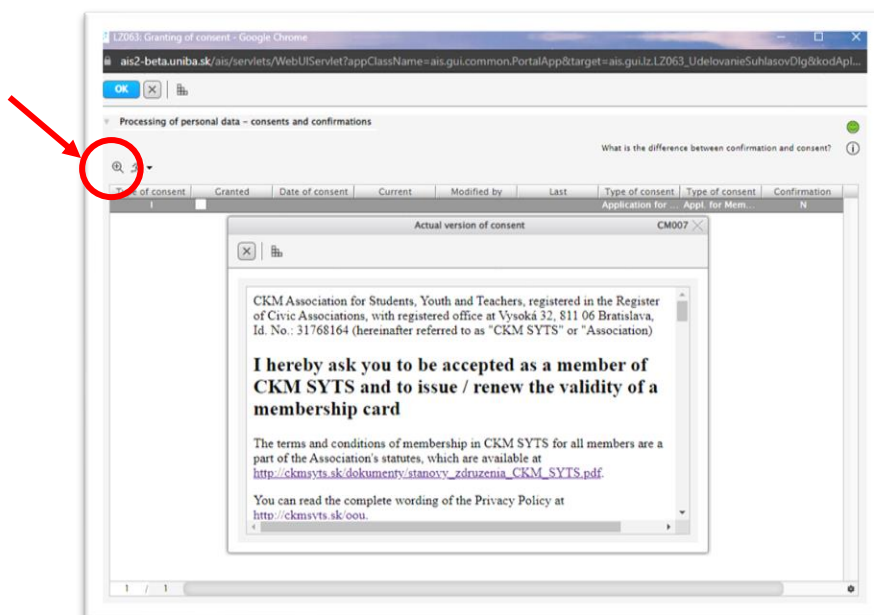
LZ063: Granting of consent - Google Chrome

ais2-beta.uniba.sk/ais/servlets/WebUIServlet?appClassName=ais.gui.common.PortalApp&target=ais.gui.lz.LZ063_UdelovanieSuhlasovDlg&kodApl...

OK

Processing of personal data – consents and confirmations

What is the difference between confirmation and consent?

| Type of consent | Granted | Date of consent | Current | Modified by | Last | Type of consent | Type of consent | Confirmation |
|---|---|---|---|---|---|---|---|---|
| I | | | | | | Application for ... | Appl. for Mem... | N |

Actual version of consent CM007

CKM Association for Students, Youth and Teachers, registered in the Register of Civic Associations, with registered office at Vysoká 32, 811 06 Bratislava, Id. No.: 31768164 (hereinafter referred to as "CKM SYTS" or "Association)

I hereby ask you to be accepted as a member of CKM SYTS and to issue / renew the validity of a membership card

The terms and conditions of membership in CKM SYTS for all members are a part of the Association's statutes, which are available at http://ckmsyts.sk/dokumenty/stanovy_zdruzenia_CKM_SYTS.pdf.

You can read the complete wording of the Privacy Policy at http://ckmsyts.sk/oou.

1 / 1